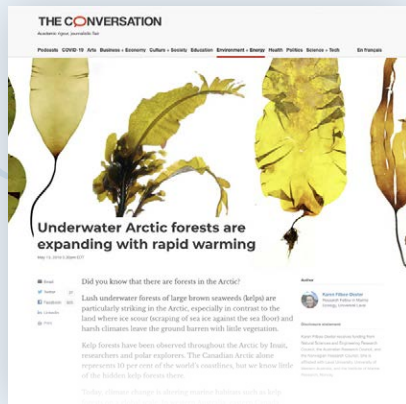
THE CONVERSATION

Academic rigour, journalistic flair

Podcasts COVID-19 Arts Business + Economy Culture + Society Education Environment + Energy Health Politics Science + Tech En français

Underwater Arctic forests are expanding with rapid warming

May 13, 2019 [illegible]

Email

Twitter

Facebook

LinkedIn

Print

Did you know that there are forests in the Arctic?

Lush underwater forests of large brown seaweeds (kelps) are particularly striking in the Arctic, especially in contrast to the land where ice scour scraping of sea ice against the sea floor and harsh climates leave the ground barren with little vegetation.

Kelp forests have been observed throughout the Arctic by Inuit, researchers and polar explorers. The Canadian Arctic alone represents 10 per cent of the world's coastlines, but we know little of the hidden kelp forests there.

Today, climate change is altering marine habitats such as kelp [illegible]

Author

Karen Filbee-Dexter

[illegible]

Disclosure statement

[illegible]